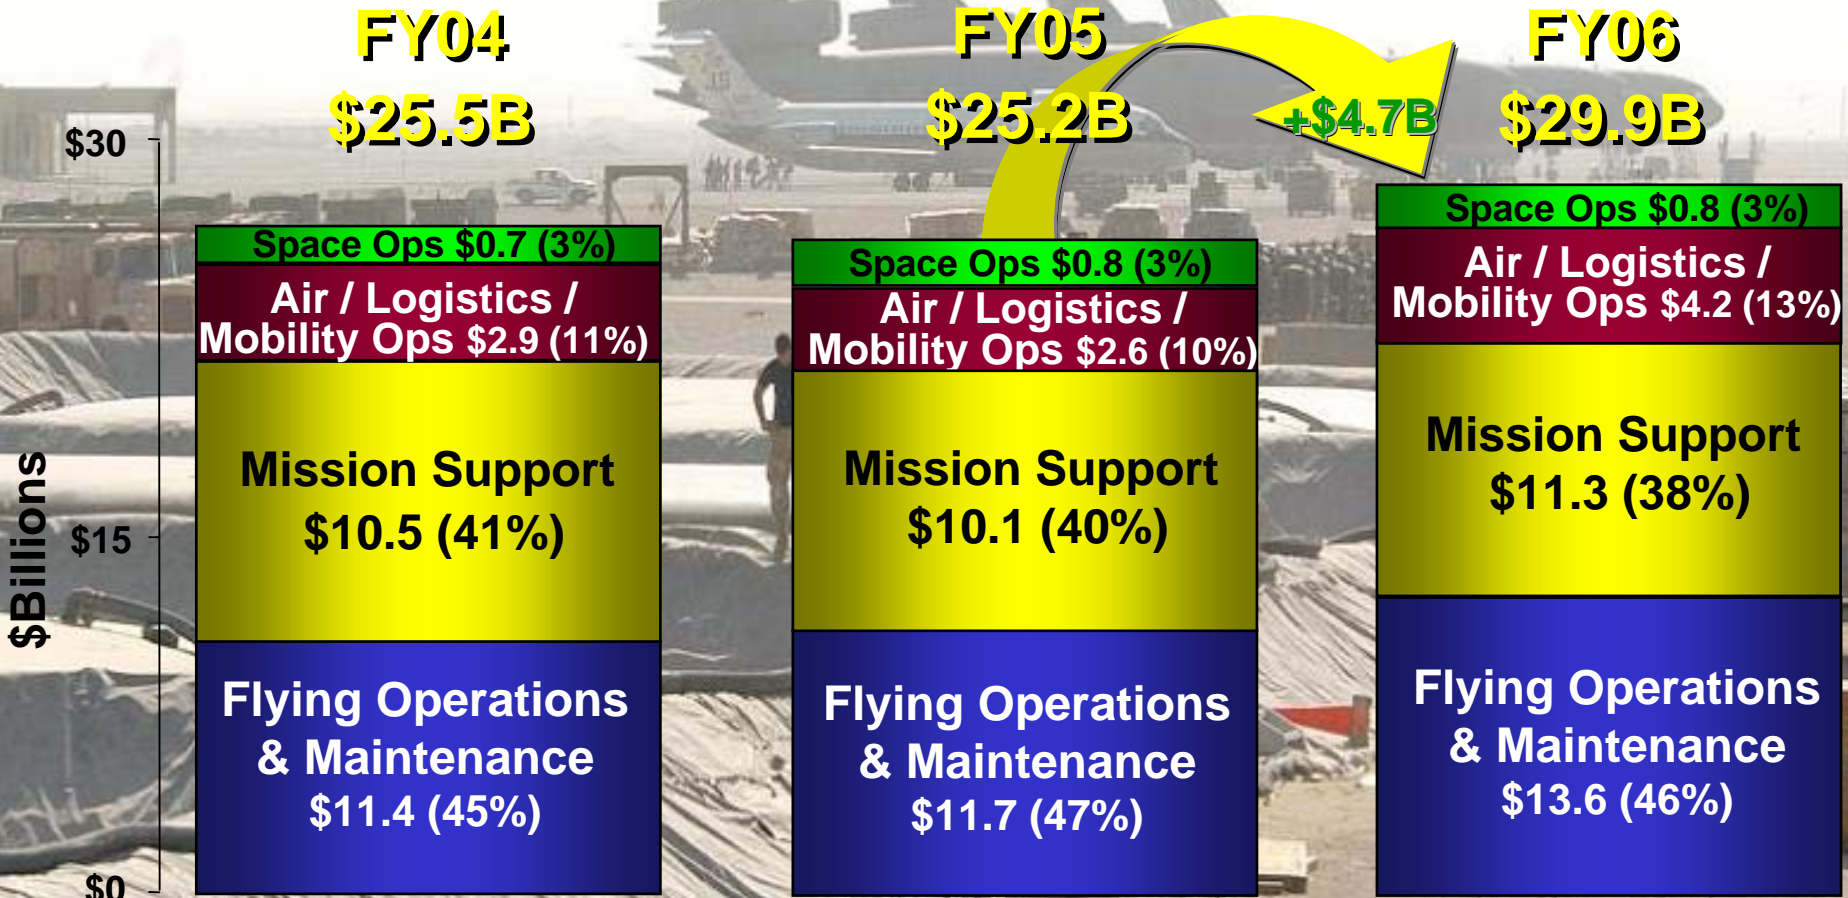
FY04
$25.5B

FY05
$25.2B

+$4.7B

FY06
$29.9B

$30

$15

$0

$Billions

Space Ops $0.7 (3%)
Air / Logistics / Mobility Ops $2.9 (11%)
Mission Support $10.5 (41%)
Flying Operations & Maintenance $11.4 (45%)

Space Ops $0.8 (3%)
Air / Logistics / Mobility Ops $2.6 (10%)
Mission Support $10.1 (40%)
Flying Operations & Maintenance $11.7 (47%)

Space Ops $0.8 (3%)
Air / Logistics / Mobility Ops $4.2 (13%)
Mission Support $11.3 (38%)
Flying Operations & Maintenance $13.6 (46%)